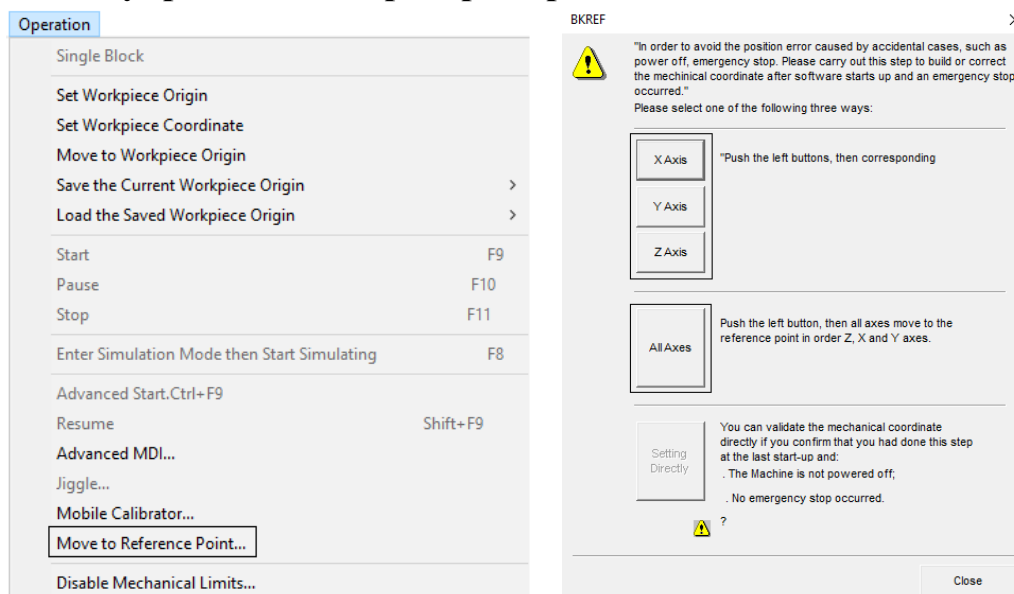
Operation

Single Block

Set Workpiece Origin

Set Workpiece Coordinate

Move to Workpiece Origin

Save the Current Workpiece Origin >

Load the Saved Workpiece Origin >

Start F9

Pause F10

Stop F11

Enter Simulation Mode then Start Simulating F8

Advanced Start.Ctrl+F9

Resume Shift+F9

Advanced MDI...

Jiggle...

Mobile Calibrator...

Move to Reference Point...

Disable Mechanical Limits...

BKREF

"In order to avoid the position error caused by accidental cases, such as power off, emergency stop. Please carry out this step to build or correct the mechinical coordinate after software starts up and an emergency stop occurred."

Please select one of the following three ways:

X Axis

Y Axis

Z Axis

"Push the left buttons, then corresponding

All Axes

Push the left button, then all axes move to the reference point in order Z, X and Y axes.

Setting Directly

You can validate the mechanical coordinate directly if you confirm that you had done this step at the last start-up and:

. The Machine is not powered off;

. No emergency stop occurred.

?

Close